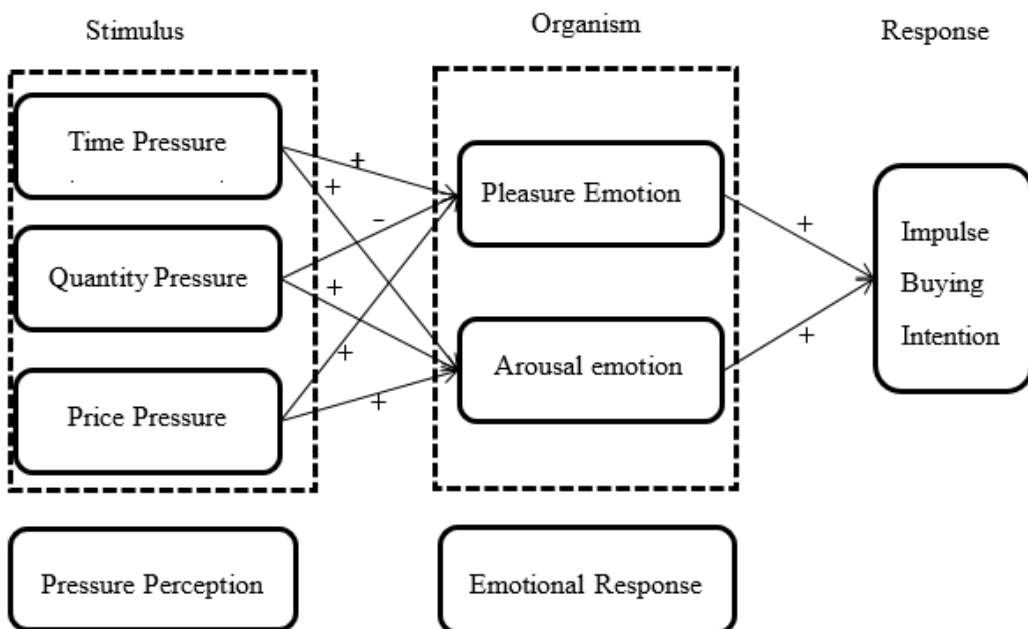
Stimulus

Organism

Response

Time Pressure

Quantity Pressure

Price Pressure

+

+

−

+

+

+

Pleasure Emotion

Arousal emotion

+

+

Impulse Buying Intention

Pressure Perception

Emotional Response